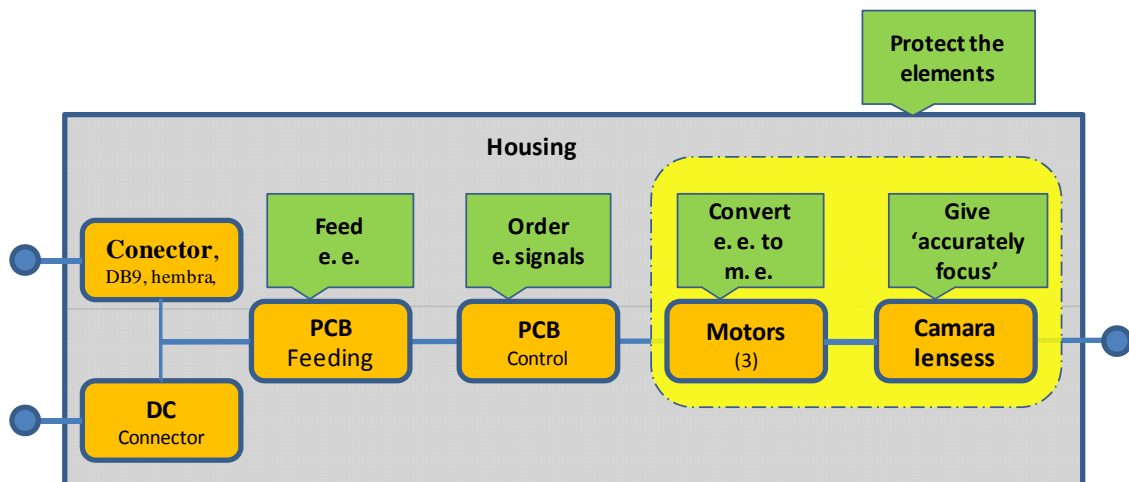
Protect the elements

Housing

Conector, DB9, hembra,

Feed e. e.

Order e. signals

Convert e. e. to m. e.

Give ‘accurately focus’

PCB Feeding

PCB Control

Motors (3)

Camara lensess

DC Connector